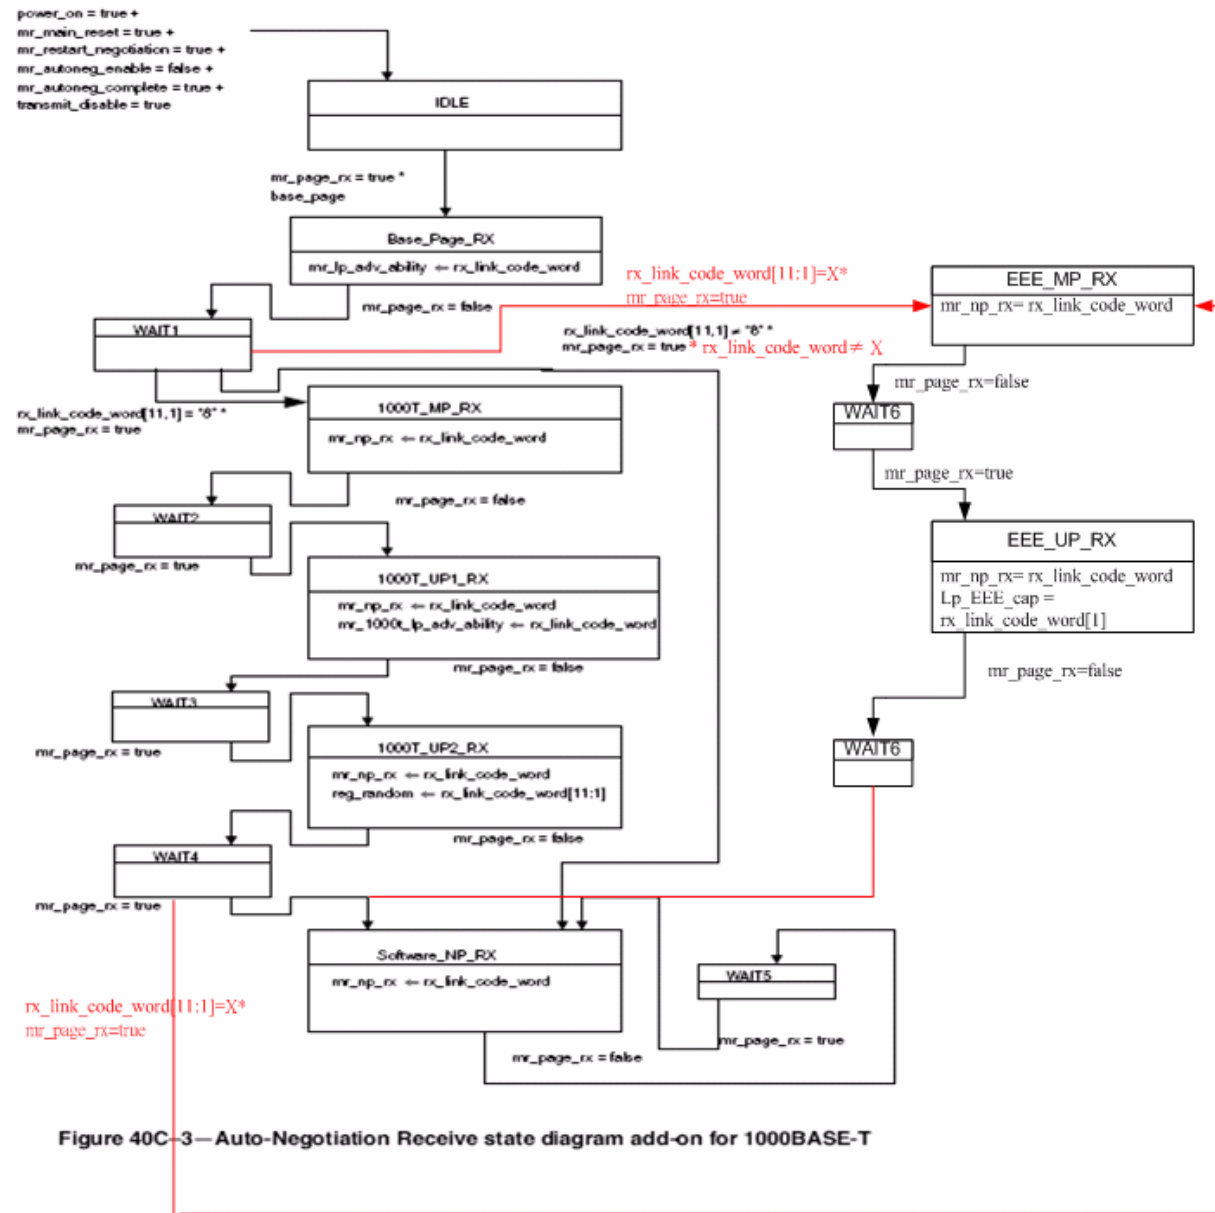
power_on = true +
mr_main_reset = true +
mr_restart_negotiation = true +
mr_autoneg_enable = false +
mr_autoneg_complete = true +
transmit_disable = true

IDLE

mr_page_rx = true *
base_page

Base_Page_RX
mr_lp_adv_ability ⇐ rx_link_code_word

mr_page_rx = false

rx_link_code_word[11:1]=X*
mr_page_rx=true

EEE_MP_RX
mr_np_rx= rx_link_code_word

WAIT1

rx_link_code_word[11,1] ≠ "8" *
mr_page_rx = true * rx_link_code_word ≠ X

mr_page_rx=false

WAIT6

rx_link_code_word[11,1] = "8" *
mr_page_rx = true

1000T_MP_RX
mr_np_rx ⇐ rx_link_code_word

mr_page_rx=true

mr_page_rx = false

WAIT2

EEE_UP_RX
mr_np_rx= rx_link_code_word
Lp_EEE_cap =
rx_link_code_word[1]

mr_page_rx = true

1000T_UP1_RX
mr_np_rx ⇐ rx_link_code_word
mr_1000t_lp_adv_ability ⇐ rx_link_code_word

mr_page_rx=false

mr_page_rx = false

WAIT3

WAIT6

mr_page_rx = true

1000T_UP2_RX
mr_np_rx ⇐ rx_link_code_word
reg_random ⇐ rx_link_code_word[11:1]

mr_page_rx = false

WAIT4

mr_page_rx = true

Software_NP_RX
mr_np_rx ⇐ rx_link_code_word

WAIT5

rx_link_code_word[11:1]=X*
mr_page_rx=true

mr_page_rx = true

mr_page_rx = false

Figure 40C–3—Auto-Negotiation Receive state diagram add-on for 1000BASE-T